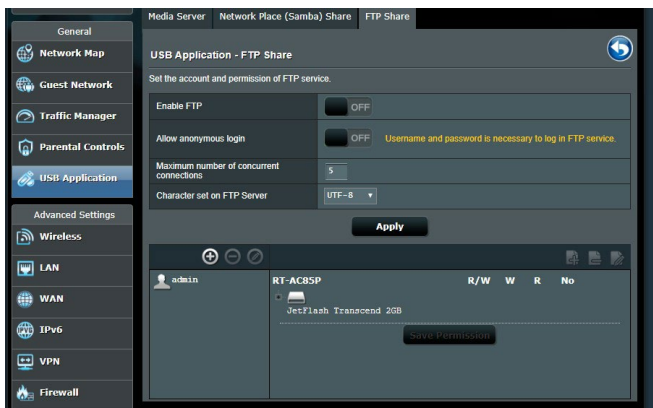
General

Network Map

Guest Network

Traffic Manager

Parental Controls

USB Application

Advanced Settings

Wireless

LAN

WAN

IPv6

VPN

Firewall

Media Server | Network Place (Samba) Share | FTP Share

USB Application - FTP Share

Set the account and permission of FTP service.

| | |
|---|---|
| Enable FTP | OFF |
| Allow anonymous login | OFF Username and password is necessary to log in FTP service. |
| Maximum number of concurrent connections | 5 |
| Character set on FTP Server | UTF-8 |

Apply

admin

RT-AC85P R/W W R No

JetFlash Transcend 2GB

Save Permission